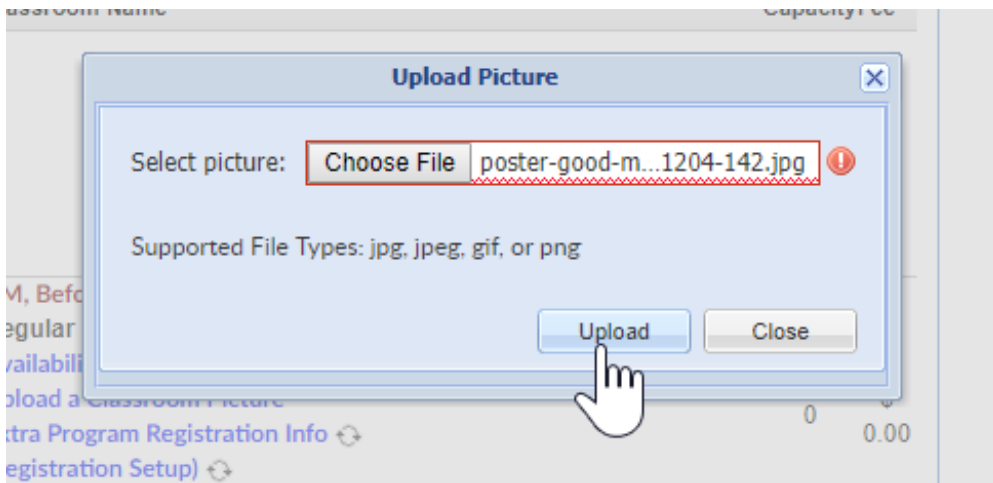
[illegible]assroom Name
Capacity Fee

Upload Picture

Select picture: Choose File poster-good-m...1204-142.jpg

Supported File Types: jpg, jpeg, gif, or png

Upload Close

M, Befo
egular
vailabili
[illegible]
xtra Program Registration Info
egistration Setup)

0
0.00